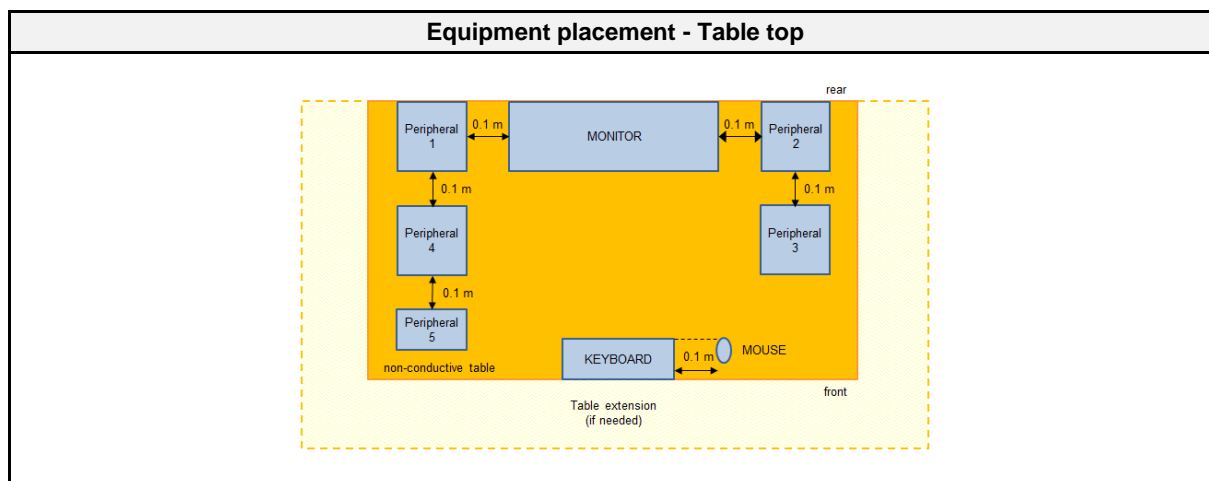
Equipment placement - Table top

rear

Peripheral 1

0.1 m

MONITOR

0.1 m

Peripheral 2

0.1 m

0.1 m

Peripheral 4

Peripheral 3

0.1 m

Peripheral 5

KEYBOARD

0.1 m

MOUSE

non-conductive table

front

Table extension (if needed)